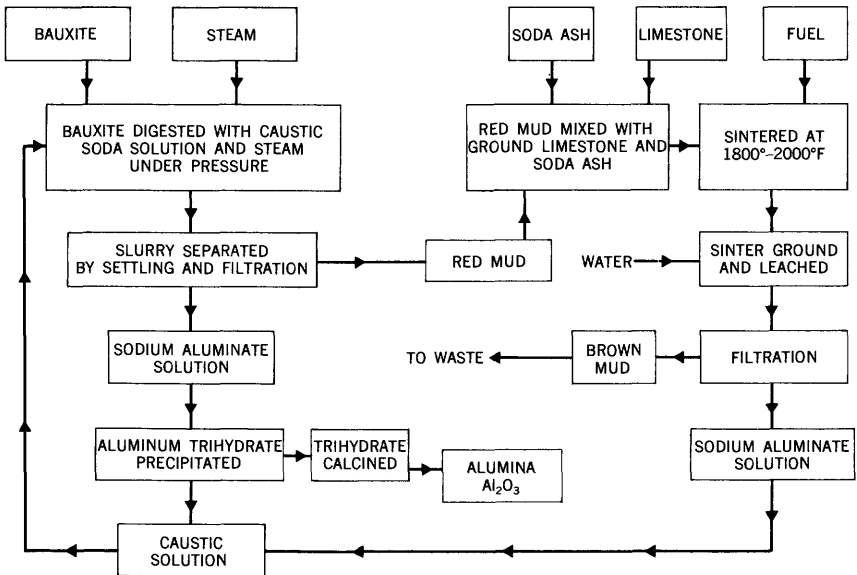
BAUXITE

STEAM

SODA ASH

LIMESTONE

FUEL

BAUXITE DIGESTED WITH CAUSTIC SODA SOLUTION AND STEAM UNDER PRESSURE

RED MUD MIXED WITH GROUND LIMESTONE AND SODA ASH

SINTERED AT 1800°–2000°F

SLURRY SEPARATED BY SETTLING AND FILTRATION

RED MUD

WATER

SINTER GROUND AND LEACHED

SODIUM ALUMINATE SOLUTION

TO WASTE

BROWN MUD

FILTRATION

ALUMINUM TRIHYDRATE PRECIPITATED

TRIHYDRATE CALCINED

ALUMINA $Al_2O_3$

SODIUM ALUMINATE SOLUTION

CAUSTIC SOLUTION